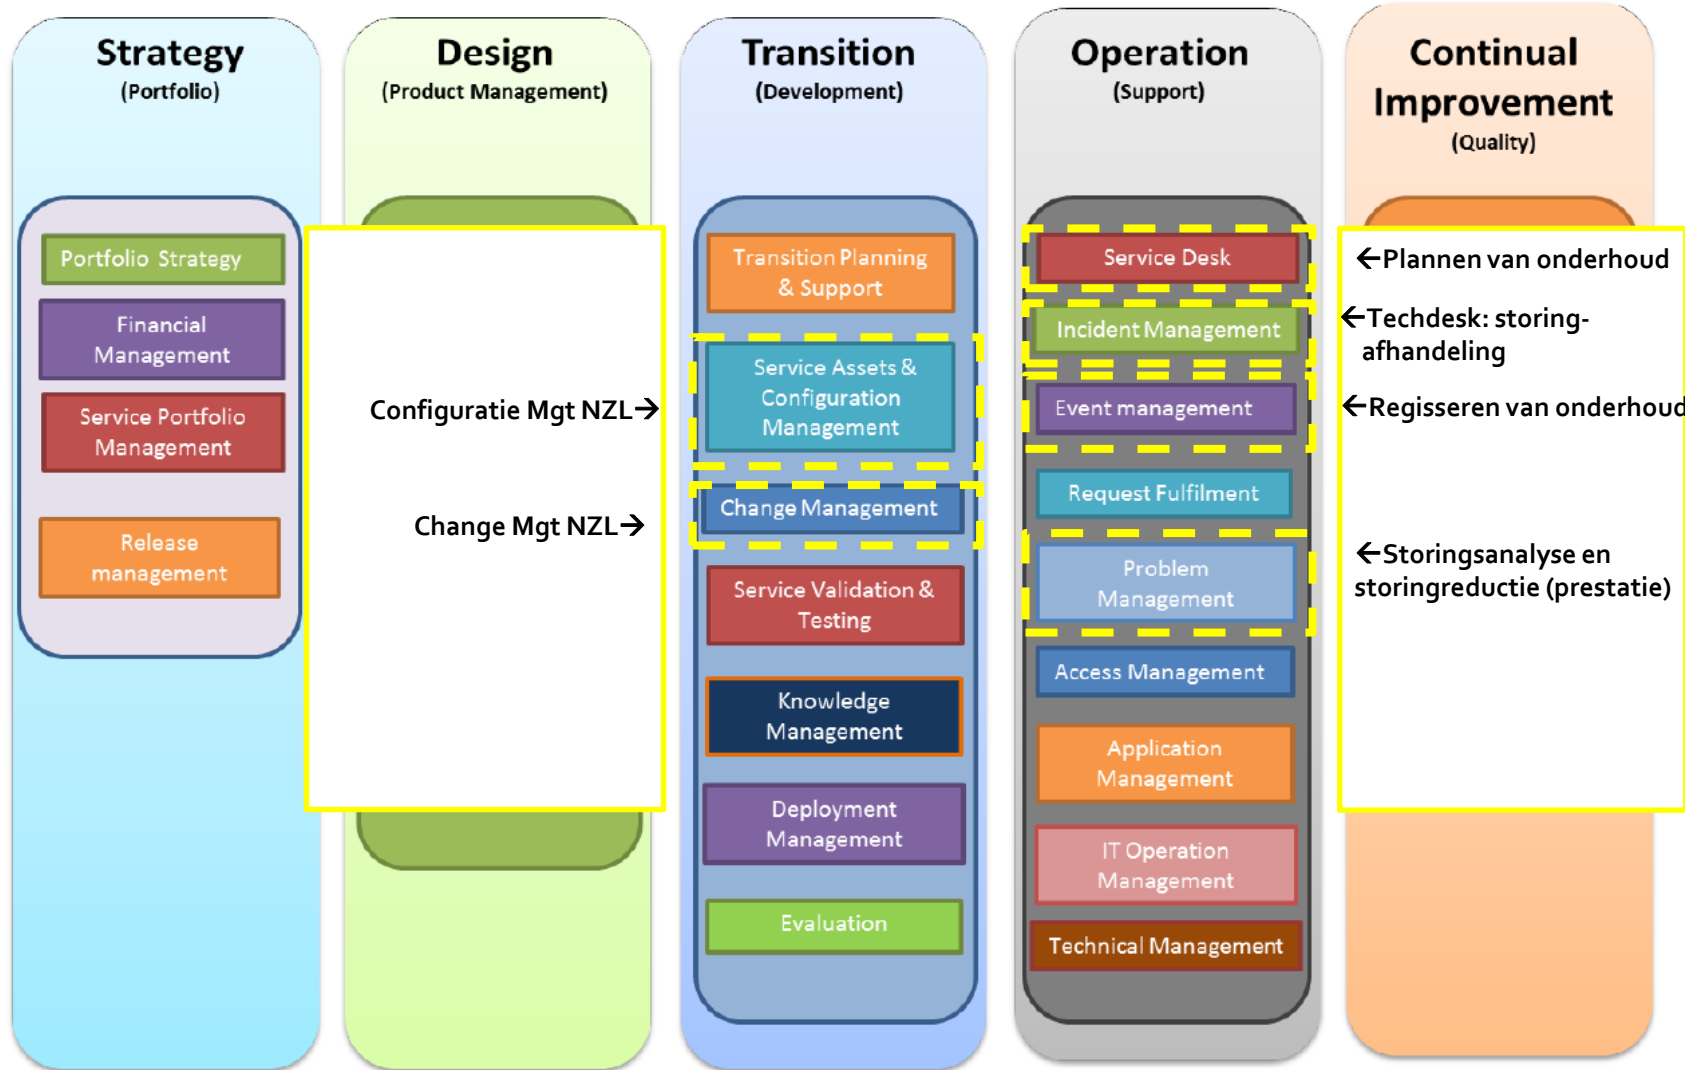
Strategy
(Portfolio)

Portfolio Strategy

Financial Management

Service Portfolio Management

Release management

Design
(Product Management)

Configuratie Mgt NZL→

Change Mgt NZL→

Transition
(Development)

Transition Planning & Support

Service Assets & Configuration Management

Change Management

Service Validation & Testing

Knowledge Management

Deployment Management

Evaluation

Operation
(Support)

Service Desk

Incident Management

Event management

Request Fulfilment

Problem Management

Access Management

Application Management

IT Operation Management

Technical Management

Continual Improvement
(Quality)

←Plannen van onderhoud

←Techdesk: storing-afhandeling

←Regisseren van onderhoud

←Storingsanalyse en storingreductie (prestatie)